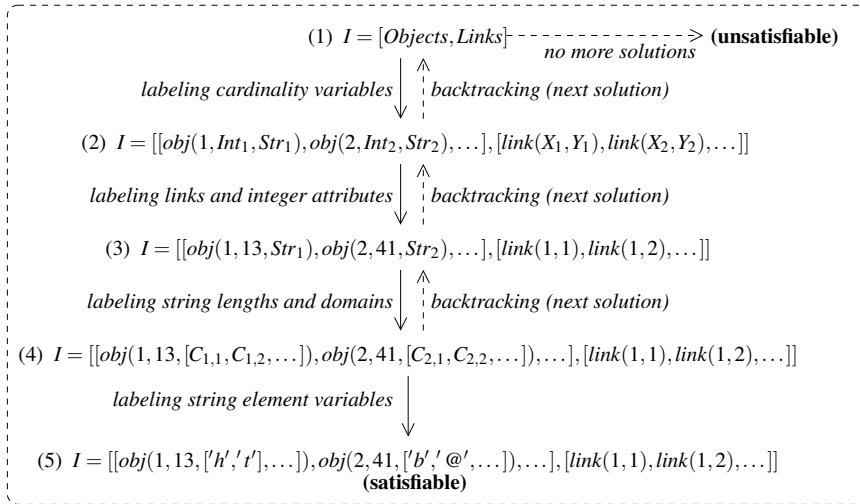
(1) $I = [Objects, Links]$ no more solutions (unsatisfiable)

labeling cardinality variables backtracking (next solution)

(2) $I = [[obj(1, Int_1, Str_1), obj(2, Int_2, Str_2), \ldots], [link(X_1, Y_1), link(X_2, Y_2), \ldots]]$

labeling links and integer attributes backtracking (next solution)

(3) $I = [[obj(1, 13, Str_1), obj(2, 41, Str_2), \ldots], [link(1, 1), link(1, 2), \ldots]]$

labeling string lengths and domains backtracking (next solution)

(4) $I = [[obj(1, 13, [C_{1,1}, C_{1,2}, \ldots]), obj(2, 41, [C_{2,1}, C_{2,2}, \ldots]), \ldots], [link(1, 1), link(1, 2), \ldots]]$

labeling string element variables

(5) $I = [[obj(1, 13, ['h', 't'], \ldots]), obj(2, 41, ['b', '@', \ldots]), \ldots], [link(1, 1), link(1, 2), \ldots]]$
(satisfiable)